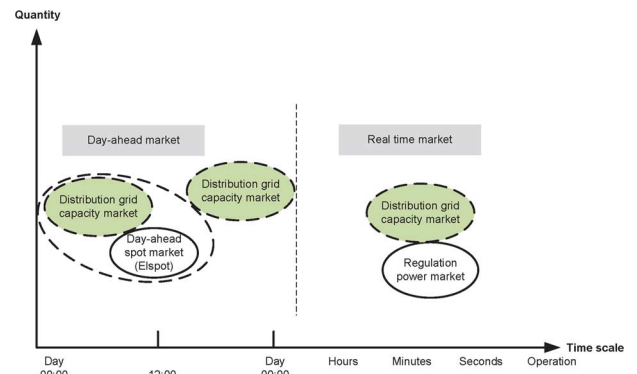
Quantity

Day-ahead market

Real time market

Distribution grid capacity market

Day-ahead spot market (Elspot)

Distribution grid capacity market

Distribution grid capacity market

Regulation power market

Time scale

Day 00:00

12:00

Day 00:00

Hours

Minutes

Seconds

Operation